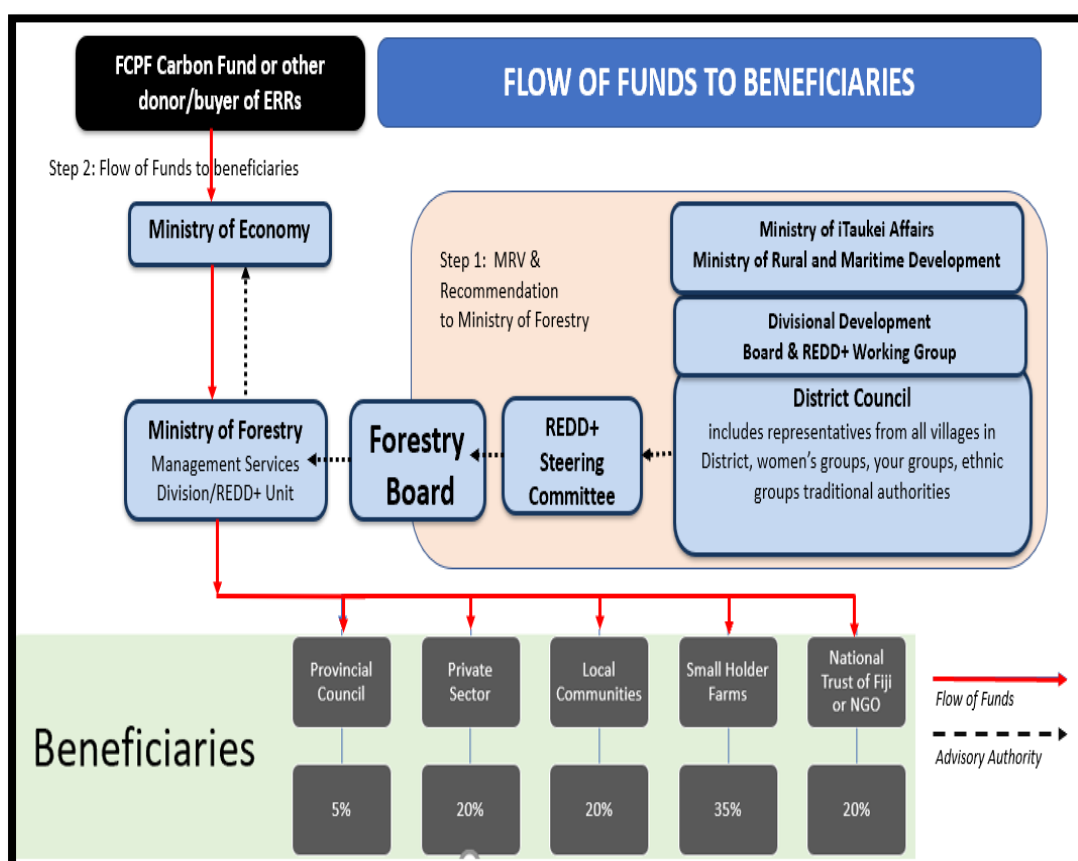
FCPF Carbon Fund or other donor/buyer of ERRs

FLOW OF FUNDS TO BENEFICIARIES

Step 2: Flow of Funds to beneficiaries

Ministry of Economy

Step 1: MRV & Recommendation to Ministry of Forestry

Ministry of iTaukei Affairs
Ministry of Rural and Maritime Development

Divisional Development Board & REDD+ Working Group

District Council
includes representatives from all villages in District, women's groups, your groups, ethnic groups traditional authorities

REDD+ Steering Committee

Forestry Board

Ministry of Forestry
Management Services Division/REDD+ Unit

Provincial Council

Private Sector

Local Communities

Small Holder Farms

National Trust of Fiji or NGO

Flow of Funds

Beneficiaries

Advisory Authority

5%

20%

20%

35%

20%